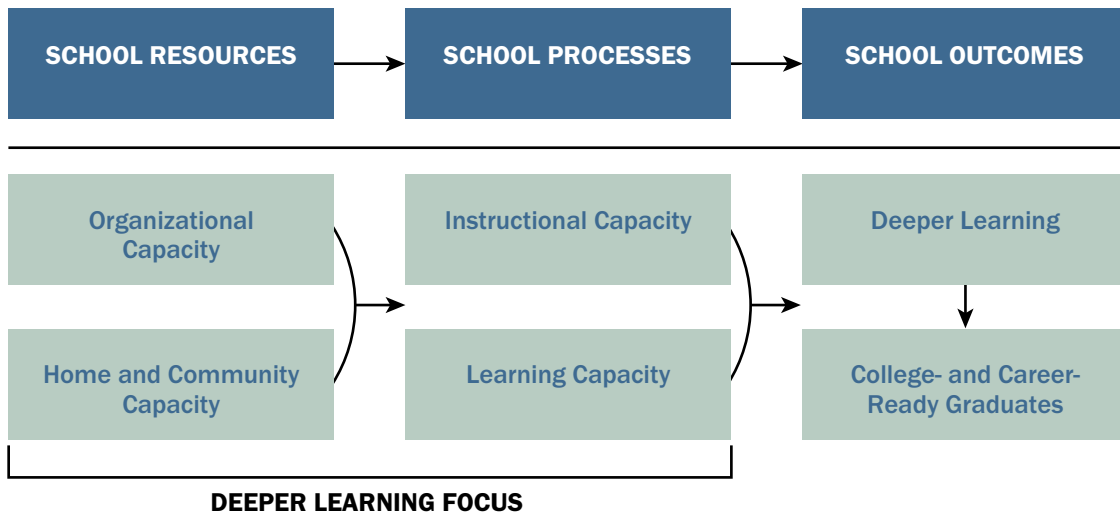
SCHOOL RESOURCES

SCHOOL PROCESSES

SCHOOL OUTCOMES

Organizational Capacity

Home and Community Capacity

Instructional Capacity

Learning Capacity

Deeper Learning

College- and Career-Ready Graduates

DEEPER LEARNING FOCUS